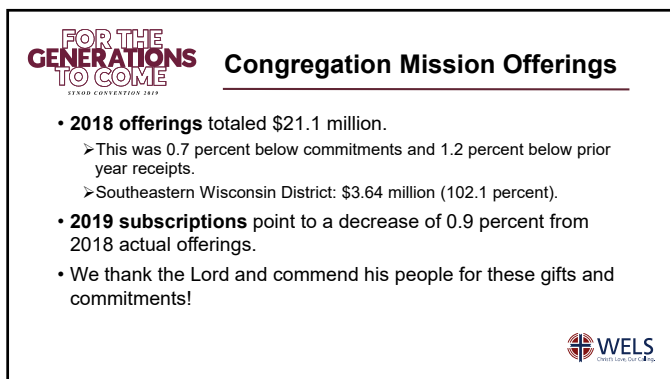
FOR THE GENERATIONS TO COME
SYNOD CONVENTION 2019

Congregation Mission Offerings

• **2018 offerings** totaled \$21.1 million.
➢This was 0.7 percent below commitments and 1.2 percent below prior year receipts.
➢Southeastern Wisconsin District: \$3.64 million (102.1 percent).
• **2019 subscriptions** point to a decrease of 0.9 percent from 2018 actual offerings.
• We thank the Lord and commend his people for these gifts and commitments!

WELS
Christ's Love, Our Calling.